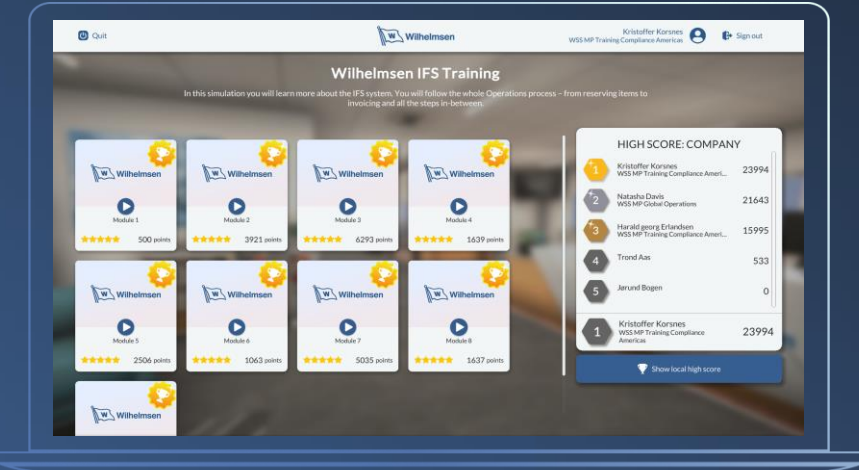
Quit

Wilhelmsen

Kristoffer Korsnes
WSS MP Training Compliance Americas

Sign out

Wilhelmsen IFS Training

In this simulation you will learn more about the IFS system. You will follow the whole Operations process – from reserving items to invoicing and all the steps in-between.

Wilhelmsen
Module 1
500 points

Wilhelmsen
Module 2
3921 points

Wilhelmsen
Module 3
6293 points

Wilhelmsen
Module 4
1639 points

Wilhelmsen
Module 5
2506 points

Wilhelmsen
Module 6
1063 points

Wilhelmsen
Module 7
5035 points

Wilhelmsen
Module 8
1637 points

Wilhelmsen

HIGH SCORE: COMPANY

| | | |
|---|---|---|
| 1 | Kristoffer Korsnes WSS MP Training Compliance Ameri... | 23994 |
| 2 | Natasha Davis WSS MP Global Operations | 21643 |
| 3 | Harald georg Erlandsen WSS MP Training Compliance Ameri... | 15995 |
| 4 | Trond Aas | 533 |
| 5 | Jørund Bogen | 0 |

1 Kristoffer Korsnes WSS MP Training Compliance Americas 23994

Show local high score